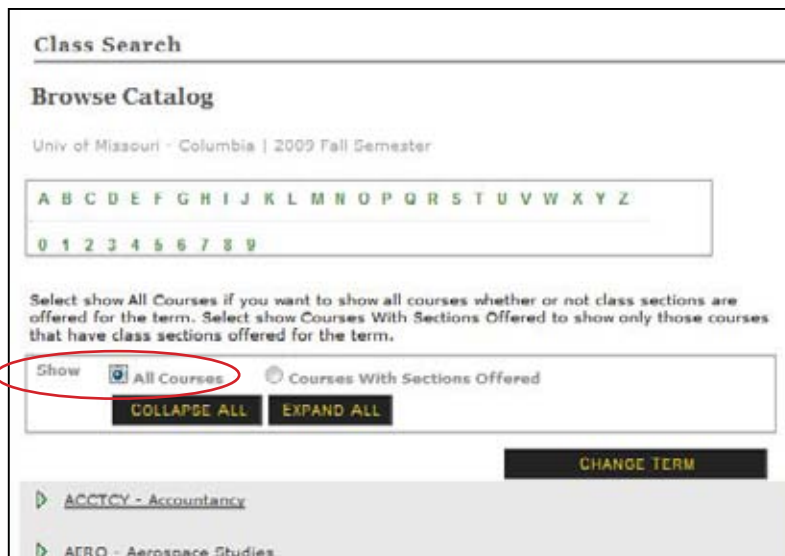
Class Search

Browse Catalog

Univ of Missouri - Columbia | 2009 Fall Semester

A B C D E F G H I J K L M N O P Q R S T U V W X Y Z

0 1 2 3 4 5 6 7 8 9

Select show All Courses if you want to show all courses whether or not class sections are offered for the term. Select show Courses With Sections Offered to show only those courses that have class sections offered for the term.

Show All Courses Courses With Sections Offered

COLLAPSE ALL EXPAND ALL

CHANGE TERM

ACCTCY - Accountancy

AERO - Aerospace Studies